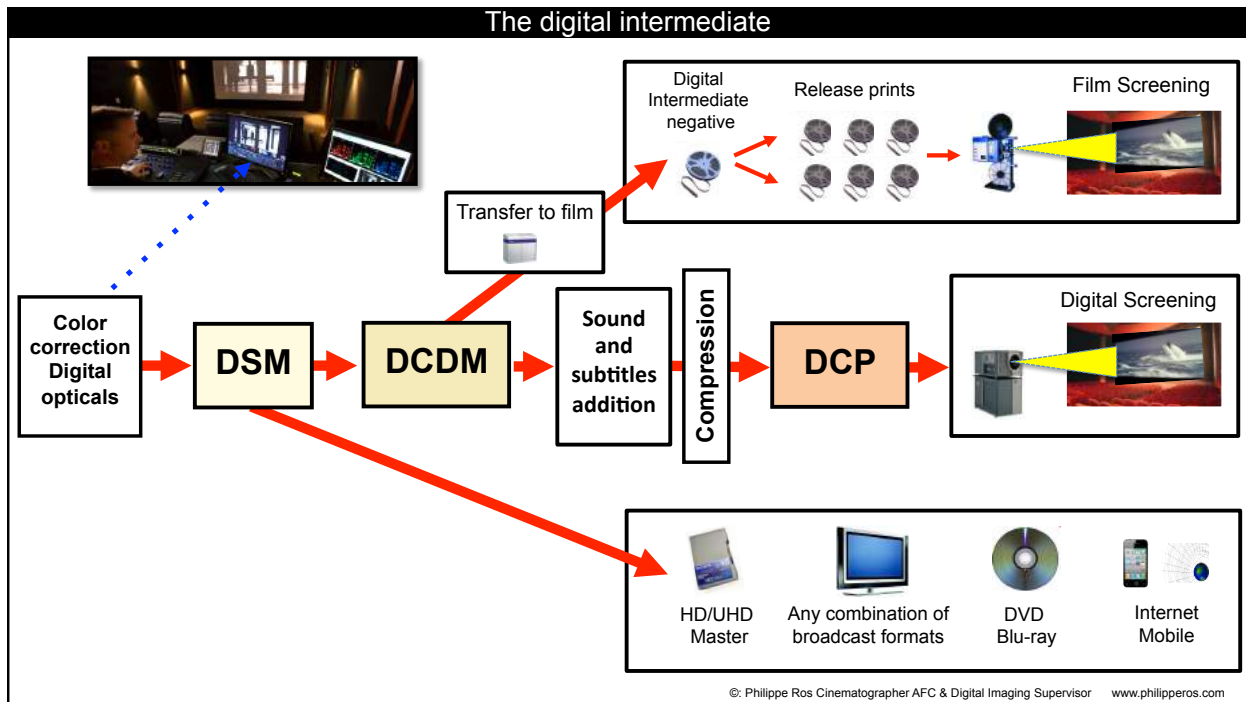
The digital intermediate

Digital Intermediate negative

Release prints

Film Screening

Transfer to film

Color correction Digital opticals

DSM

DCDM

Sound and subtitles addition

Compression

DCP

Digital Screening

HD/UHD Master

Any combination of broadcast formats

DVD Blu-ray

Internet Mobile

©: Philippe Ros Cinematographer AFC & Digital Imaging Supervisor www.philipperos.com